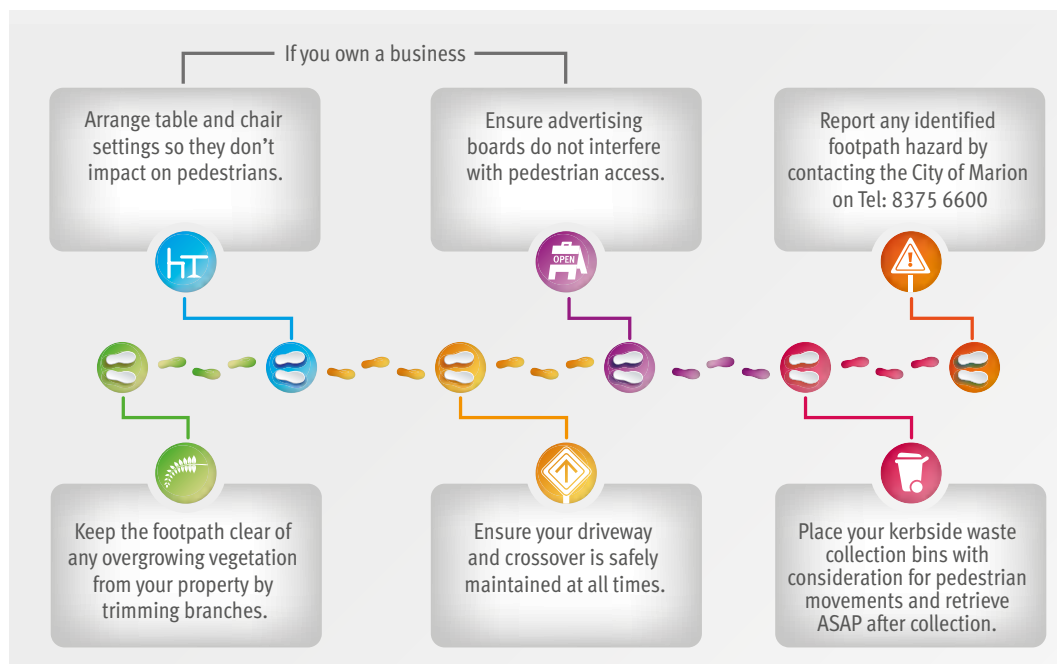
If you own a business

Arrange table and chair settings so they don't impact on pedestrians.

Ensure advertising boards do not interfere with pedestrian access.

Report any identified footpath hazard by contacting the City of Marion on Tel: 8375 6600

OPEN

Keep the footpath clear of any overgrowing vegetation from your property by trimming branches.

Ensure your driveway and crossover is safely maintained at all times.

Place your kerbside waste collection bins with consideration for pedestrian movements and retrieve ASAP after collection.